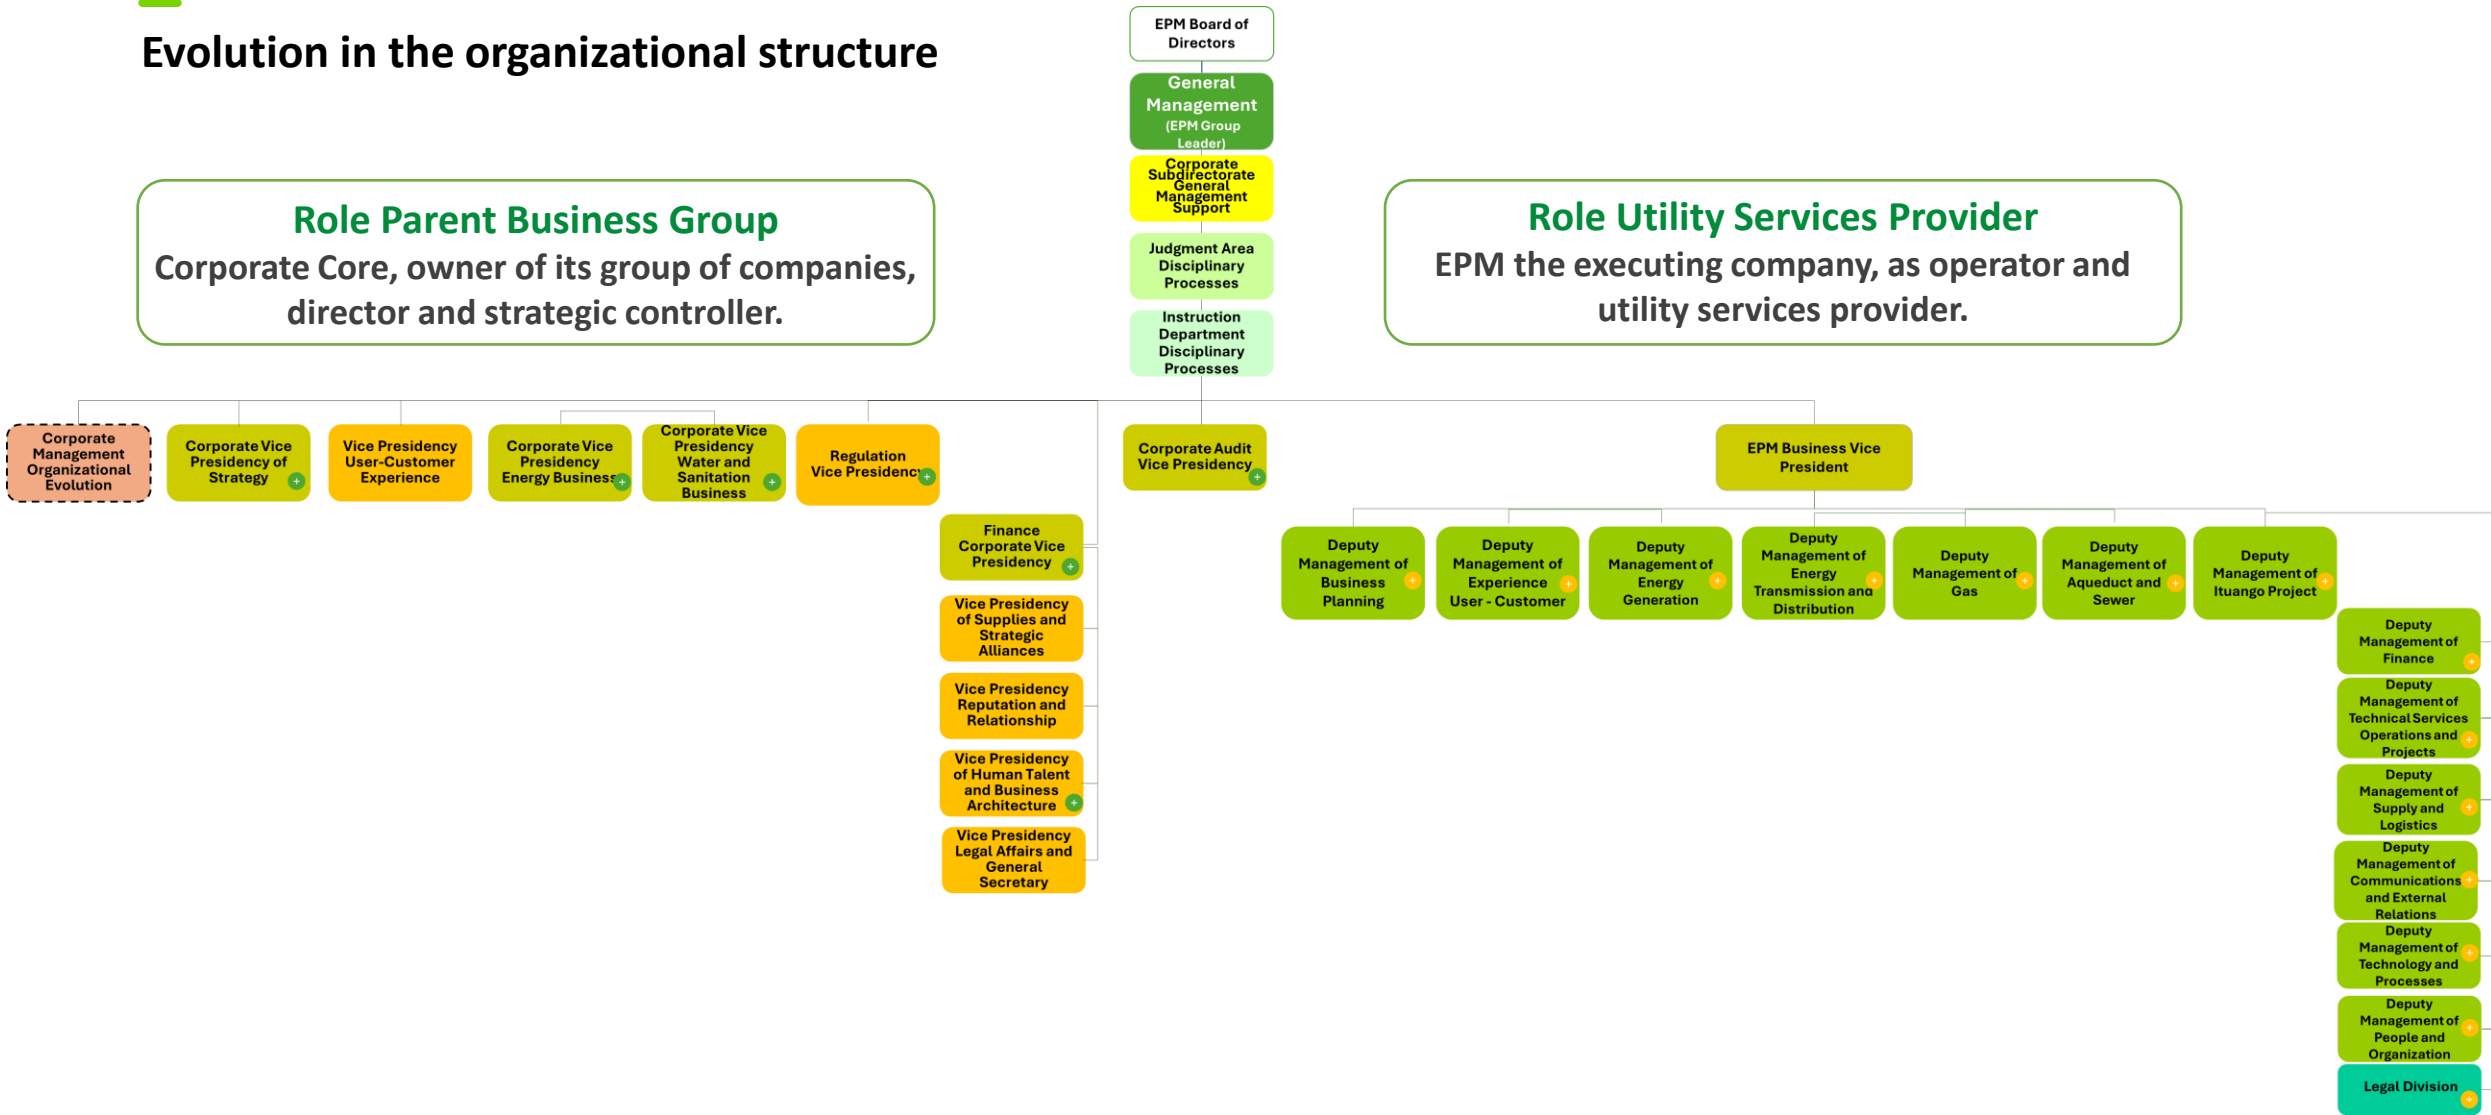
Evolution in the organizational structure

Role Parent Business Group
Corporate Core, owner of its group of companies, director and strategic controller.

EPM Board of Directors

General Management (EPM Group Leader)

Corporate Subdirectorate General Management Support

Judgment Area Disciplinary Processes

Instruction Department Disciplinary Processes

Role Utility Services Provider
EPM the executing company, as operator and utility services provider.

Corporate Management Organizational Evolution

Corporate Vice Presidency of Strategy

Vice Presidency User-Customer Experience

Corporate Vice Presidency Energy Business

Corporate Vice Presidency Water and Sanitation Business

Regulation Vice Presidency

Corporate Audit Vice Presidency

EPM Business Vice President

Finance Corporate Vice Presidency

Vice Presidency of Supplies and Strategic Alliances

Vice Presidency Reputation and Relationship

Vice Presidency of Human Talent and Business Architecture

Vice Presidency Legal Affairs and General Secretary

Deputy Management of Business Planning

Deputy Management of Experience User - Customer

Deputy Management of Energy Generation

Deputy Management of Energy Transmission and Distribution

Deputy Management of Gas

Deputy Management of Aqueduct and Sewer

Deputy Management of Ituango Project

Deputy Management of Finance

Deputy Management of Technical Services Operations and Projects

Deputy Management of Supply and Logistics

Deputy Management of Communications and External Relations

Deputy Management of Technology and Processes

Deputy Management of People and Organization

Legal Division